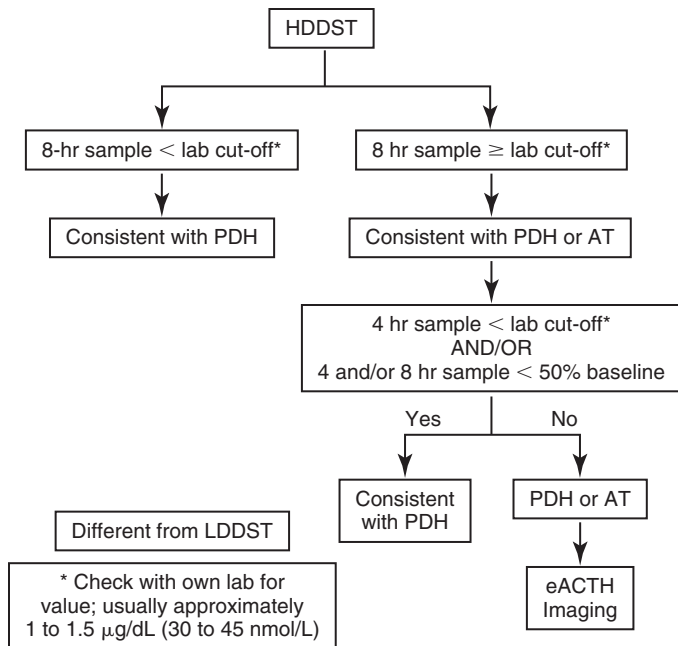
HDDST

8-hr sample $<$ lab cut-off*

8 hr sample $\geq$ lab cut-off*

Consistent with PDH

Consistent with PDH or AT

4 hr sample $<$ lab cut-off*
AND/OR
4 and/or 8 hr sample $<$ 50% baseline

Yes

No

Consistent with PDH

PDH or AT

eACTH
Imaging

Different from LDDST

* Check with own lab for value; usually approximately 1 to 1.5 $\mu$g/dL (30 to 45 nmol/L)